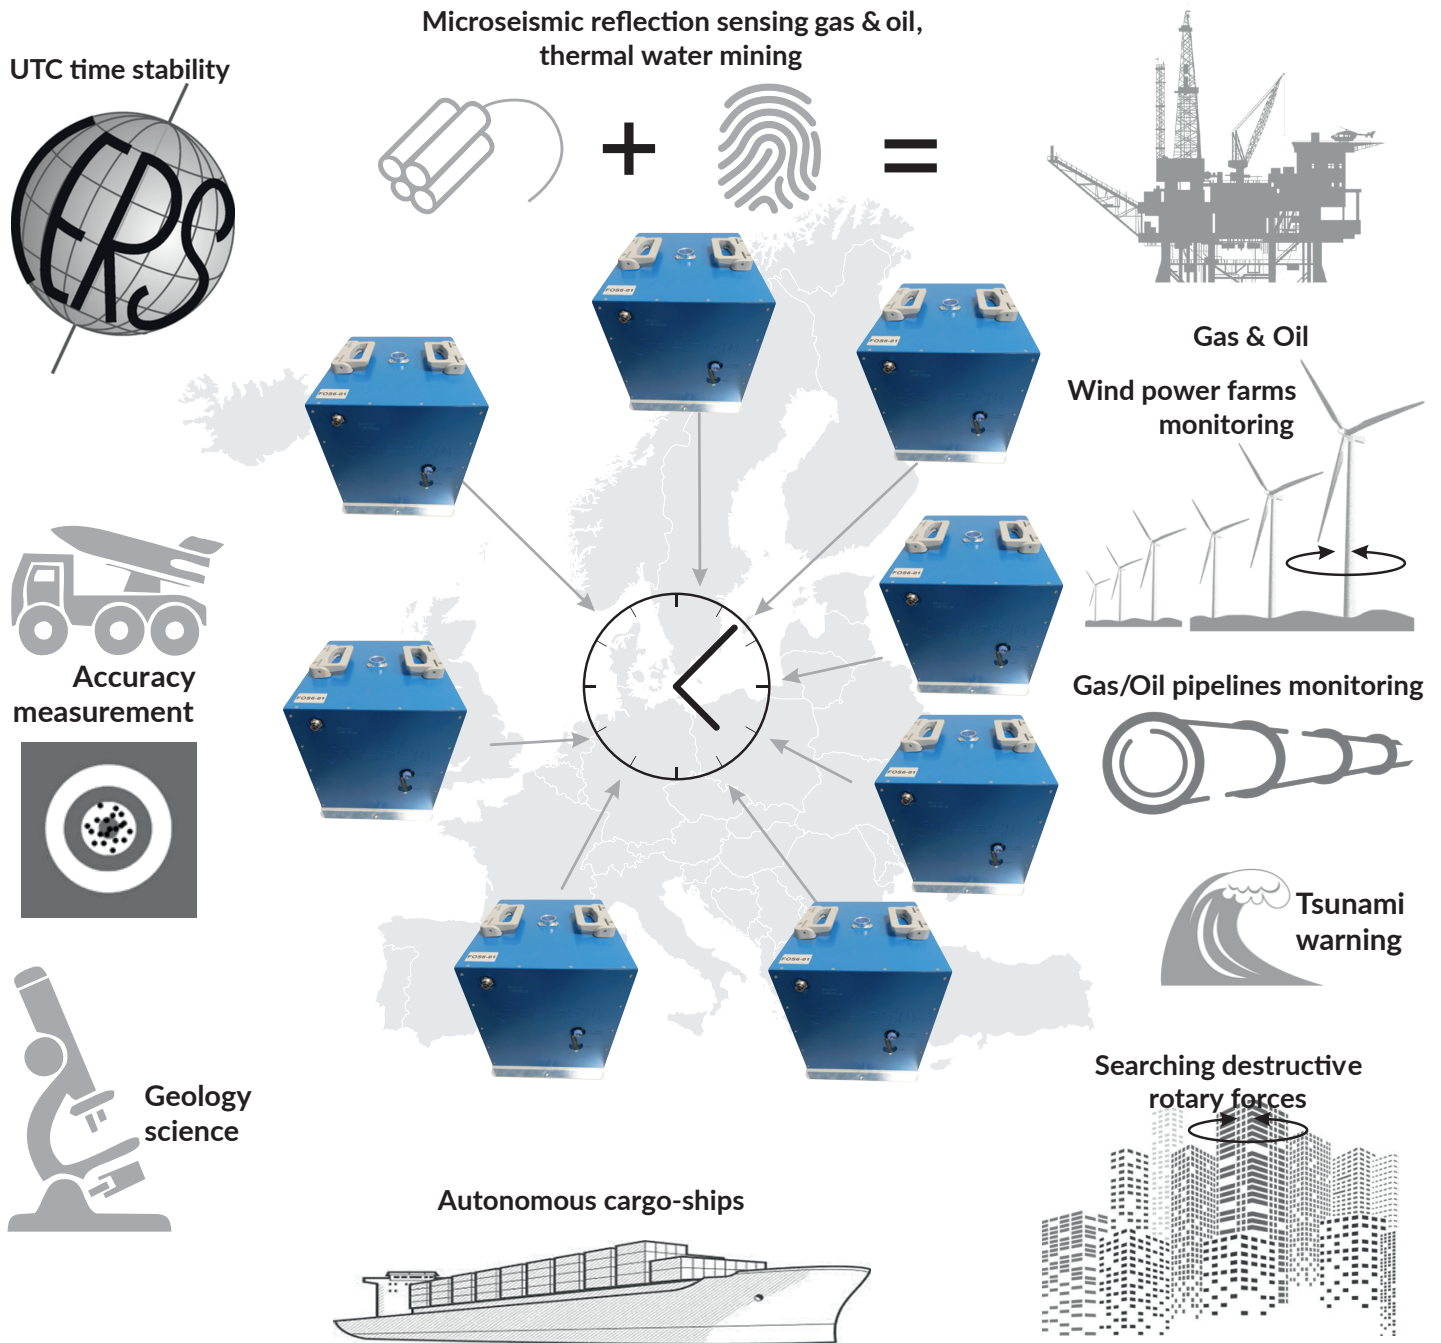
Microseismic reflection sensing gas & oil, thermal water mining

UTC time stability

IERS

+

=

Gas & Oil

Wind power farms monitoring

Accuracy measurement

Gas/Oil pipelines monitoring

Tsunami warning

Geology science

Searching destructive rotary forces

Autonomous cargo-ships